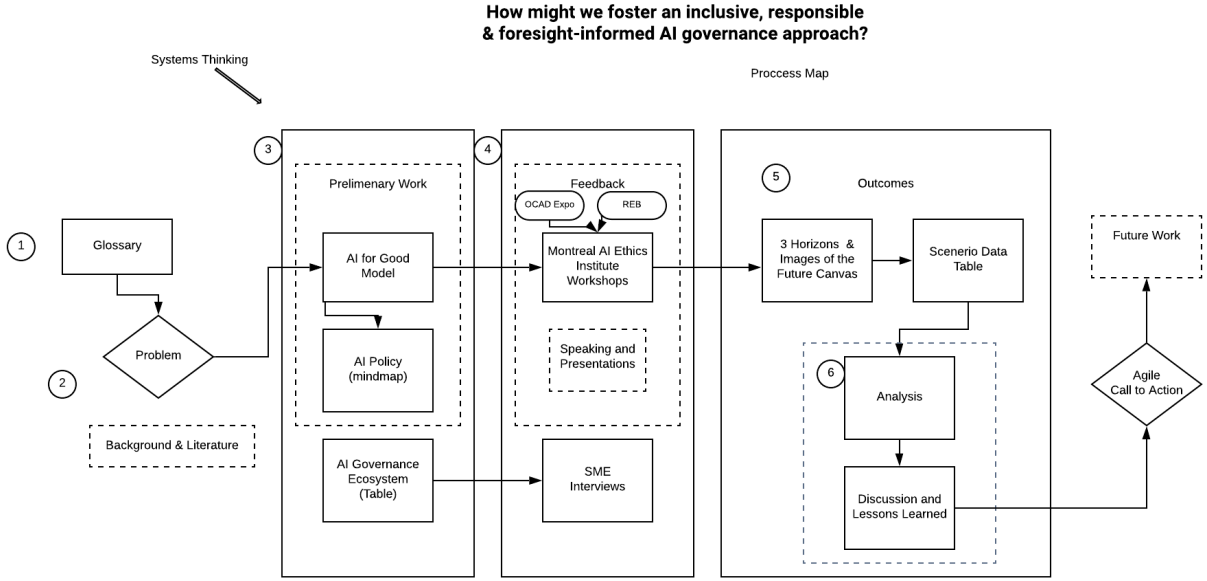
How might we foster an inclusive, responsible & foresight-informed AI governance approach?

Systems Thinking

Proccess Map

1

Glossary

2

Problem

Background & Literature

3

Prelimenary Work

AI for Good Model

AI Policy (mindmap)

AI Governance Ecosystem (Table)

4

Feedback

OCAD Expo

REB

Montreal AI Ethics Institute Workshops

Speaking and Presentations

SME Interviews

5

Outcomes

3 Horizons & Images of the Future Canvas

Scenerio Data Table

6

Analysis

Discussion and Lessons Learned

Agile Call to Action

Future Work